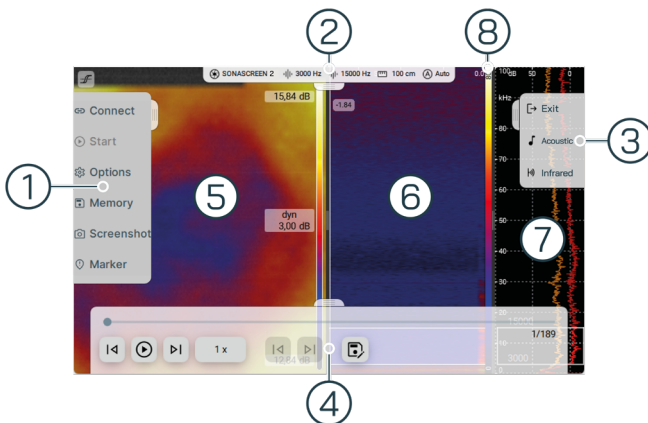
SONASCREEN 2 3000 Hz 15000 Hz 100 cm Auto

15,84 dB
-1.84
dyn
3,00 dB

Connect
Start
Options
Memory
Screenshot
Marker

Exit
Acoustic
Infrared

kHz
100
dB
50
0
90
80
70
60
50
40
30
20
10

1/189
1 x
12,84 dB
3000

1
2
3
4
5
6
7
8